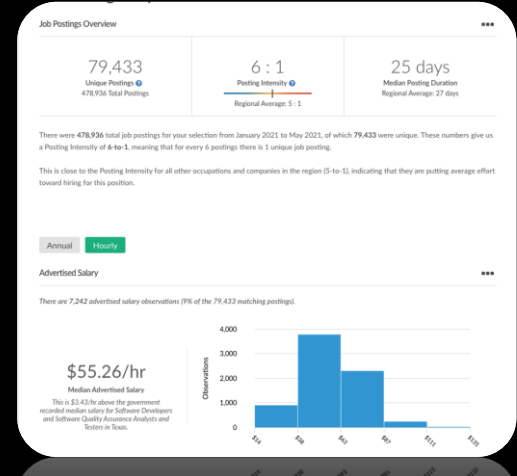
Job Postings Overview

•••

79,433
Unique Postings
478,936 Total Postings

6 : 1
Posting Intensity
Regional Average: 5 : 1

25 days
Median Posting Duration
Regional Average: 27 days

There were 478,936 total job postings for your selection from January 2021 to May 2021, of which 79,433 were unique. These numbers give us a Posting Intensity of 6-to-1, meaning that for every 6 postings there is 1 unique job posting.

This is close to the Posting Intensity for all other occupations and companies in the region (5-to-1), indicating that they are putting average effort toward hiring for this position.

Annual Hourly

Advertised Salary

•••

There are 7,242 advertised salary observations (9% of the 79,433 matching postings).

$55.26/hr
Median Advertised Salary
This is $3.43/hr above the government recorded median salary for Software Developers and Software Quality Assurance Analysts and Testers in Texas.

Observations
4,000
3,000
2,000
1,000
0

$14
$38
$62
$87
$111
$135